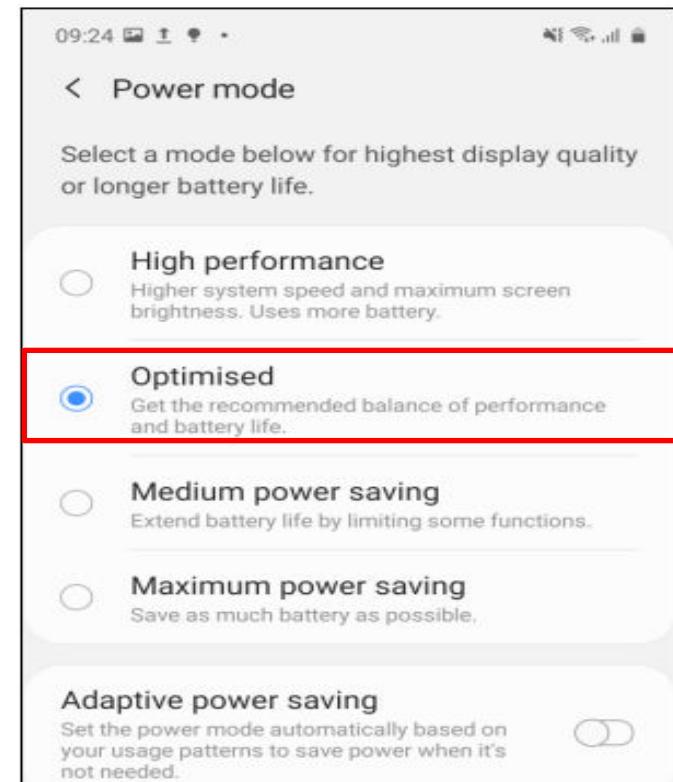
09:24

< Power mode

Select a mode below for highest display quality or longer battery life.

High performance
Higher system speed and maximum screen brightness. Uses more battery.

Optimised
Get the recommended balance of performance and battery life.

Medium power saving
Extend battery life by limiting some functions.

Maximum power saving
Save as much battery as possible.

Adaptive power saving
Set the power mode automatically based on your usage patterns to save power when it's not needed.